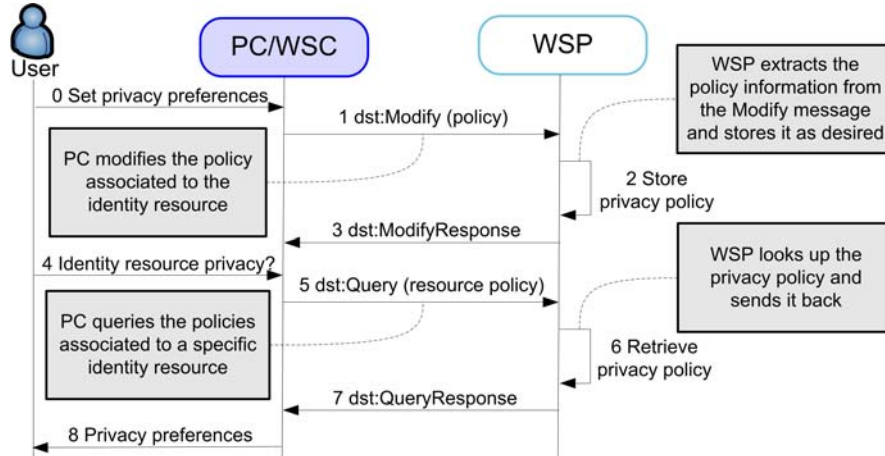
User

PC/WSC

WSP

WSP extracts the policy information from the Modify message and stores it as desired

0 Set privacy preferences

1 dst:Modify (policy)

PC modifies the policy associated to the identity resource

2 Store privacy policy

3 dst:ModifyResponse

WSP looks up the privacy policy and sends it back

4 Identity resource privacy?

5 dst:Query (resource policy)

PC queries the policies associated to a specific identity resource

6 Retrieve privacy policy

7 dst:QueryResponse

8 Privacy preferences